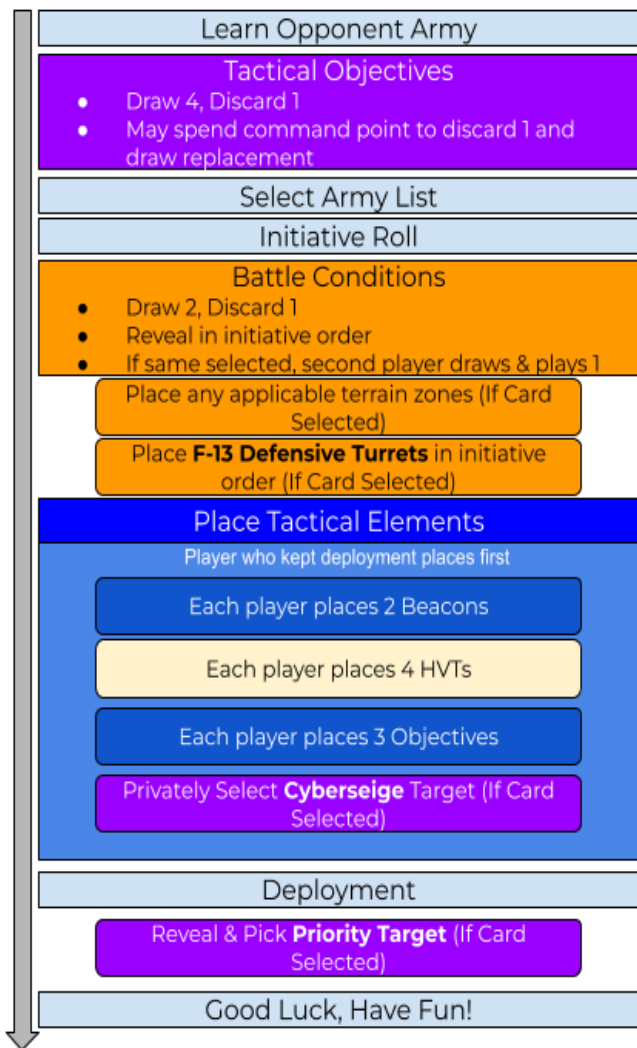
Learn Opponent Army

Tactical Objectives
- Draw 4, Discard 1
- May spend command point to discard 1 and draw replacement

Select Army List

Initiative Roll

Battle Conditions
- Draw 2, Discard 1
- Reveal in initiative order
- If same selected, second player draws & plays 1

Place any applicable terrain zones (If Card Selected)

Place **F-13 Defensive Turrets** in initiative order (If Card Selected)

Place Tactical Elements

Player who kept deployment places first

Each player places 2 Beacons

Each player places 4 HVTs

Each player places 3 Objectives

Privately Select **Cyberseige** Target (If Card Selected)

Deployment

Reveal & Pick **Priority Target** (If Card Selected)

Good Luck, Have Fun!